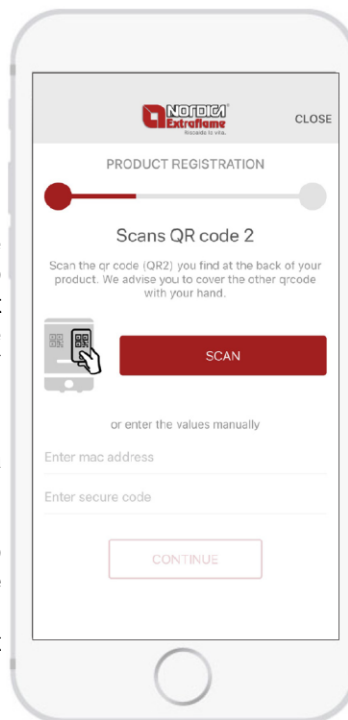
NORDICA Extraflame
Riscaldo la vita.

CLOSE

PRODUCT REGISTRATION

Scans QR code 2

Scan the qr code (QR2) you find at the back of your product. We advise you to cover the other qrcode with your hand.

SCAN

or enter the values manually

Enter mac address

Enter secure code

CONTINUE